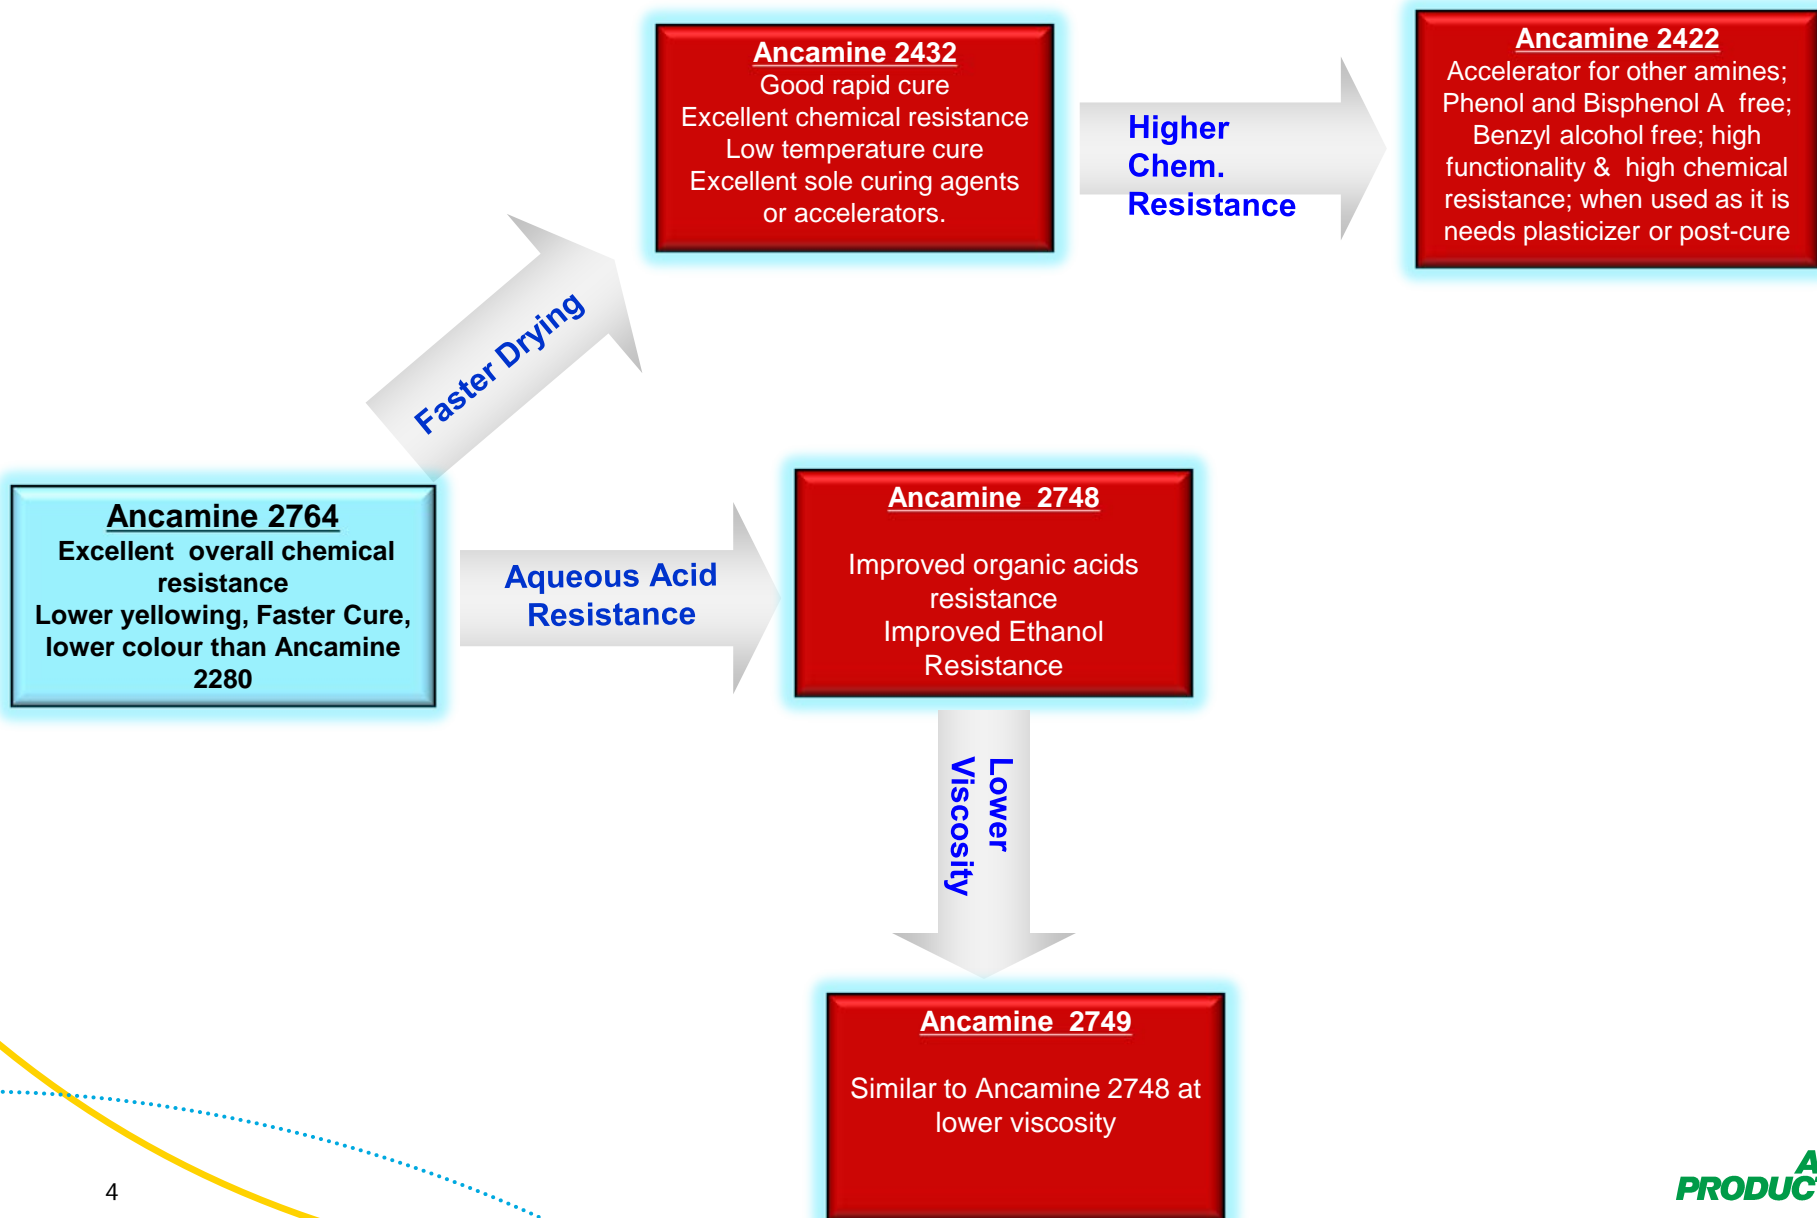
Ancamine 2432
Good rapid cure
Excellent chemical resistance
Low temperature cure
Excellent sole curing agents or accelerators.

Higher Chem. Resistance

Ancamine 2422
Accelerator for other amines; Phenol and Bisphenol A free; Benzyl alcohol free; high functionality & high chemical resistance; when used as it is needs plasticizer or post-cure

Faster Drying

Ancamine 2764
Excellent overall chemical resistance
Lower yellowing, Faster Cure, lower colour than Ancamine 2280

Aqueous Acid Resistance

Ancamine 2748

Improved organic acids resistance
Improved Ethanol Resistance

Lower Viscosity

Ancamine 2749

Similar to Ancamine 2748 at lower viscosity

4

A
PRODUC